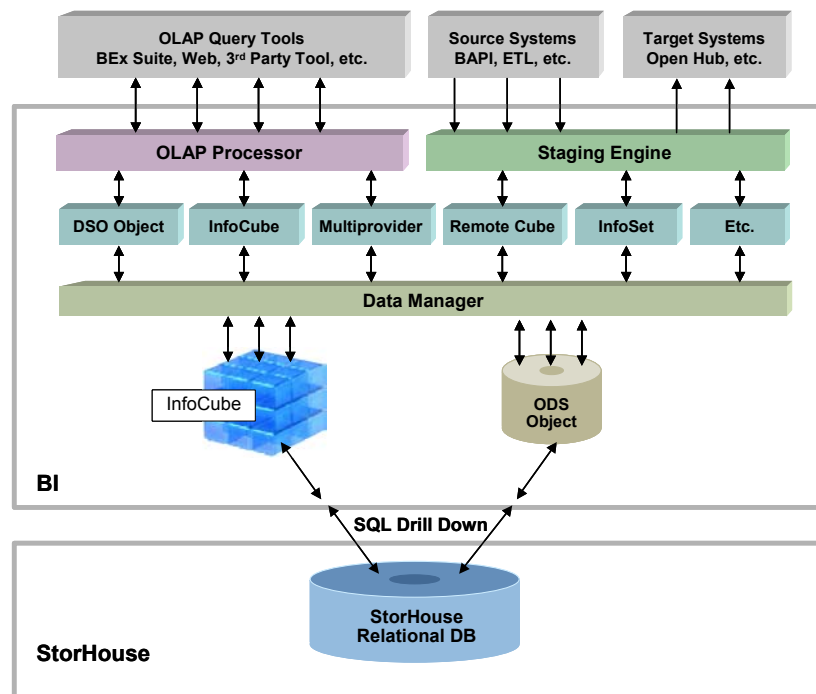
OLAP Query Tools
BEx Suite, Web, 3$^{rd}$ Party Tool, etc.

Source Systems
BAPI, ETL, etc.

Target Systems
Open Hub, etc.

OLAP Processor

Staging Engine

DSO Object

InfoCube

Multiprovider

Remote Cube

InfoSet

Etc.

Data Manager

InfoCube

ODS
Object

BI

SQL Drill Down

StorHouse
Relational DB

StorHouse